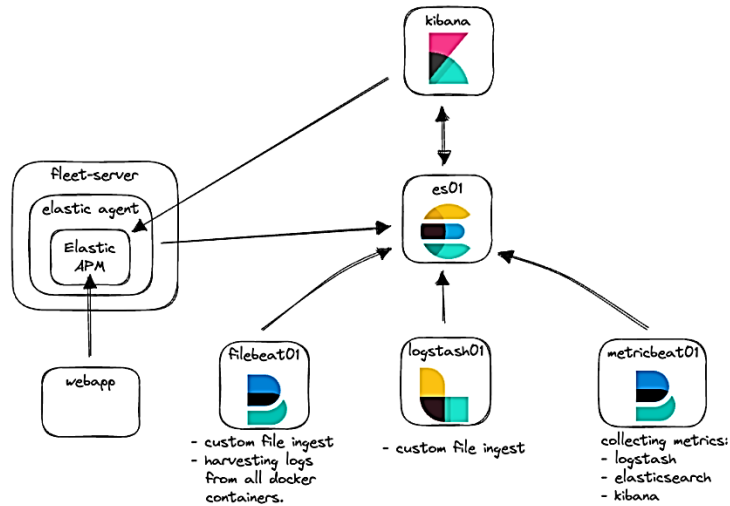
kibana

fleet-server

elastic agent

Elastic APM

es01

webapp

filebeat01

logstash01

metricbeat01

- custom file ingest
- harvesting logs from all docker containers.

- custom file ingest

collecting metrics:
- logstash
- elasticsearch
- kibana